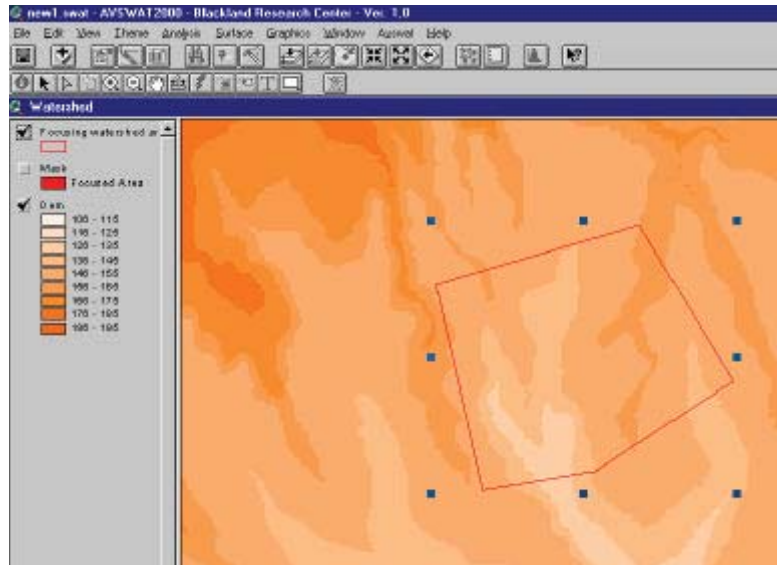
new1.swat - AVSWAT2000 - Blackland Research Center - Ver. 1.0

File Edit View Theme Analysis Surface Graphics Window Avswat Help

Watershed

Focusing watershed ar

Mask
Focused Area

Dem
100 - 115
115 - 125
125 - 135
135 - 145
145 - 155
155 - 165
165 - 175
175 - 185
185 - 195